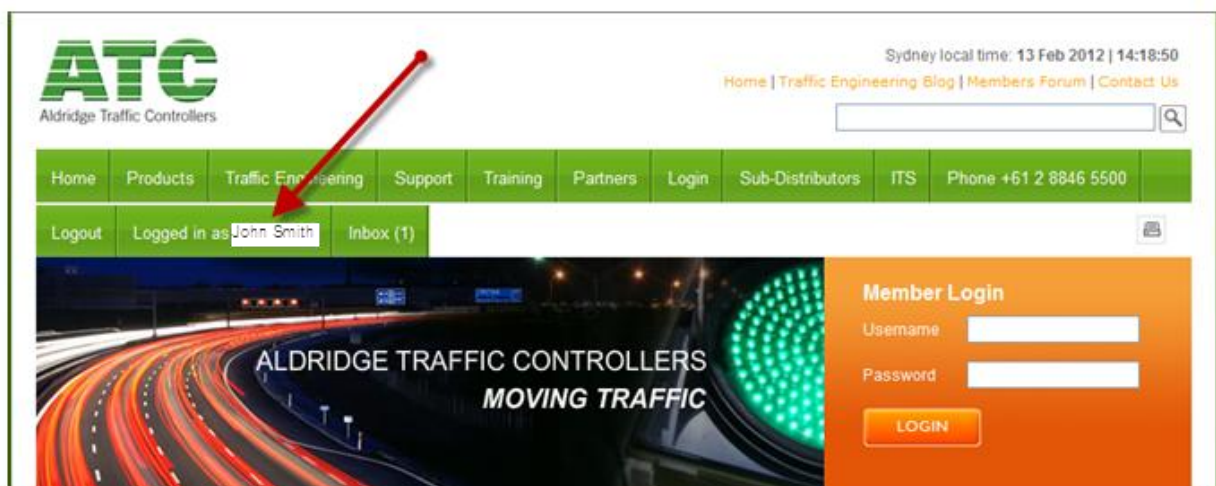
ATC
Aldridge Traffic Controllers

Sydney local time: 13 Feb 2012 | 14:18:50
Home | Traffic Engineering Blog | Members Forum | Contact Us

Home Products Traffic Engineering Support Training Partners Login Sub-Distributors ITS Phone +61 2 8846 5500

Logout Logged in as John Smith Inbox (1)

ALDRIDGE TRAFFIC CONTROLLERS
MOVING TRAFFIC

Member Login
Username
Password
LOGIN